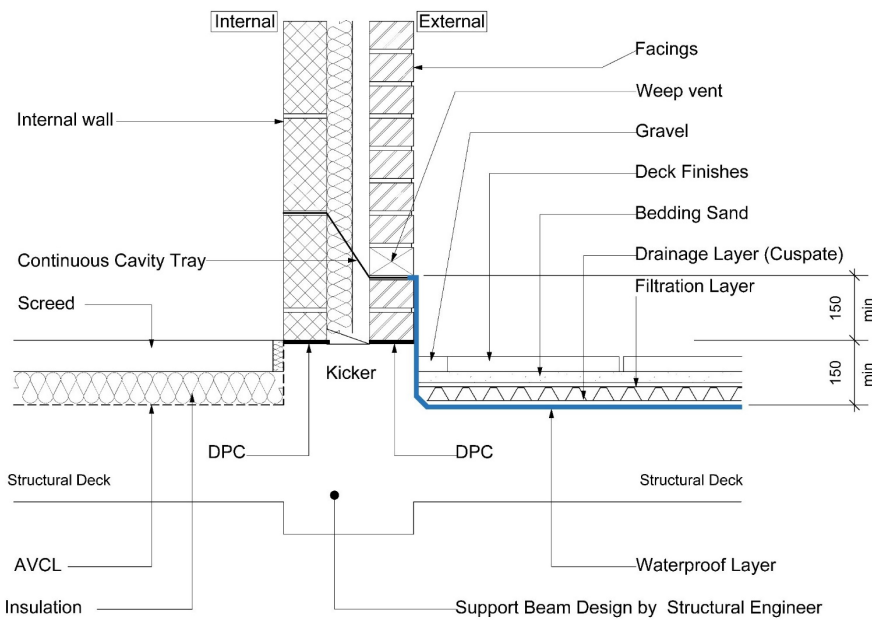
Internal

External

Facings

Weep vent

Internal wall

Gravel

Deck Finishes

Bedding Sand

Continuous Cavity Tray

Drainage Layer (Cuspate)

Screed

Filtration Layer

150 min

150 min

Kicker

DPC

DPC

Structural Deck

Structural Deck

AVCL

Waterproof Layer

Insulation

Support Beam Design by Structural Engineer